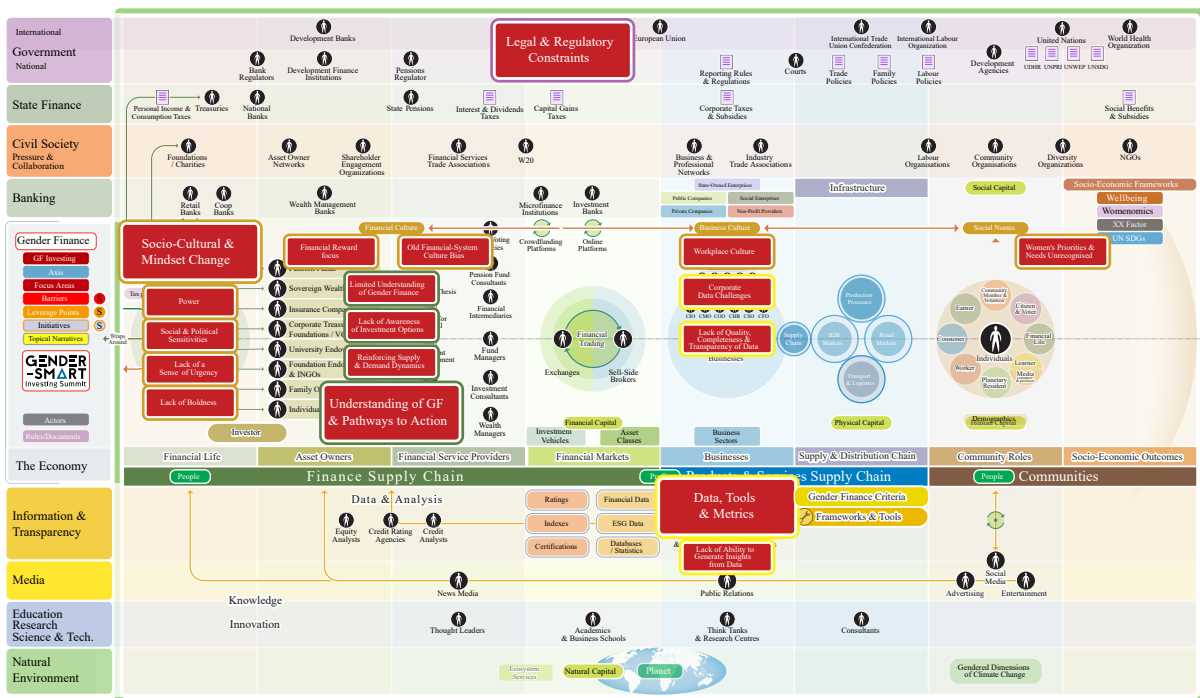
International
Government
National

State Finance

Civil Society
Pressure & Collaboration

Banking

Gender Finance
GF Investing
Axis
Focus Areas
Barriers
Leverage Points
Initiatives
Topical Narratives

GENDER-SMART Investing Summit

Actors
Rules/Documents

The Economy

Information & Transparency

Media

Education Research Science & Tech.

Natural Environment

Development Banks
Bank Regulators
Development Finance Institutions
Pensions Regulator
Legal & Regulatory Constraints
European Union
International Trade Union Confederation
International Labour Organization
United Nations
World Health Organization
Reporting Rules & Regulations
Courts
Trade Policies
Family Policies
Labour Policies
Development Agencies
UDHR UNPRI UNWEP UNSDG

Personal Income & Consumption Taxes
Treasuries
National Banks
State Pensions
Interest & Dividends Taxes
Capital Gains Taxes
Corporate Taxes & Subsidies
Social Benefits & Subsidies

Foundations / Charities
Asset Owner Networks
Shareholder Engagement Organizations
Financial Services Trade Associations
W20
Business & Professional Networks
Industry Trade Associations
Labour Organisations
Community Organisations
Diversity Organizations
NGOs

Retail Banks
Coop Banks
Wealth Management Banks
Microfinance Institutions
Investment Banks
State-Owned Enterprises
Public Companies
Social Enterprises
Private Companies
Non-Profit Providers
Infrastructure
Social Capital
Socio-Economic Frameworks
Wellbeing
Womenomics
XX Factor
UN SDGs

Socio-Cultural & Mindset Change
Financial Culture
Financial Reward focus
Old Financial-System Culture Bias
Crowdfunding Platforms
Online Platforms
Business Culture
Workplace Culture
Social Norms
Women's Priorities & Needs Unrecognised

Power
Social & Political Sensitivities
Lack of a Sense of Urgency
Lack of Boldness
Sovereign Wealth
Insurance Compa
Corporate Treas
Foundations / V
University Endo
Foundation Endo & INGOs
Family O
Individu
Limited Understanding of Gender Finance
Lack of Awareness of Investment Options
Reinforcing Supply & Demand Dynamics
Understanding of GF & Pathways to Action
Pension Fund Consultants
Financial Intermediaries
Fund Managers
Investment Consultants
Wealth Managers
Financial Trading
Exchanges
Sell-Side Brokers
Corporate Data Challenges
Lack of Quality, Completeness & Transparency of Data
CIO CMO COO CHR CSO CFO
Businesses
Supply Chain
B2B Markets
Retail Markets
Production Processes
Transport & Logistics
Earner
Community Member & Volunteer
Citizen & Voter
Consumer
Individuals
Financial Life
Worker
Learner
Planetary Resident
Media
Investor
Tax
Wraps Around

Investment Vehicles
Financial Capital
Asset Classes
Business Sectors
Physical Capital
Demographics
Human Capital

Financial Life
Asset Owners
Financial Service Providers
Financial Markets
Businesses
Supply & Distribution Chain
Community Roles
Socio-Economic Outcomes

People
Finance Supply Chain
People
Products & Services Supply Chain
People
Communities

Data & Analysis
Equity Analysts
Credit Rating Agencies
Credit Analysts
Ratings
Indexes
Certifications
Financial Data
ESG Data
Databases / Statistics
Data, Tools & Metrics
Gender Finance Criteria
Frameworks & Tools
Lack of Ability to Generate Insights from Data

News Media
Public Relations
Advertising
Social Media
Entertainment

Knowledge
Innovation
Thought Leaders
Academics & Business Schools
Think Tanks & Research Centres
Consultants

Ecosystem Services
Natural Capital
Planet
Gendered Dimensions of Climate Change